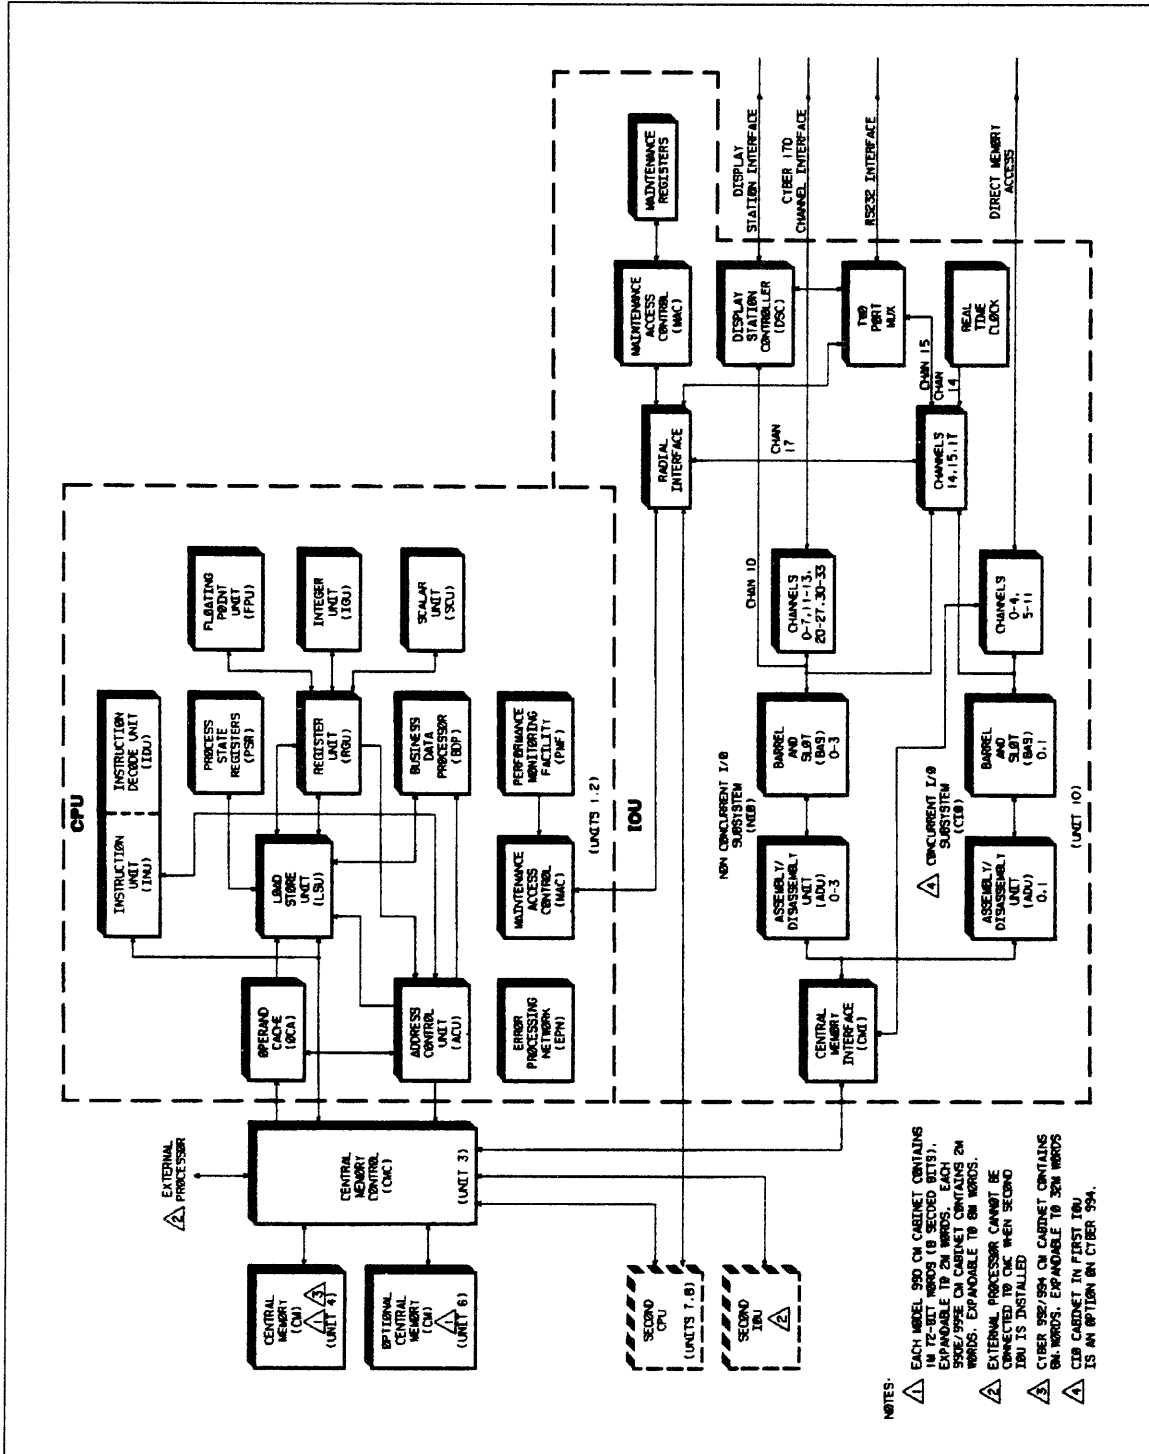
CPU

INSTRUCTION UNIT (INU)

INSTRUCTION DECODE UNIT (IDU)

PROCESS STATE REGISTERS (PSR)

REGISTER UNIT (RGU)

BUSINESS DATA PROCESSOR (BDP)

PERFORMANCE MONITORING FACILITY (PMF)

FLOATING POINT UNIT (FPU)

INTEGER UNIT (IGU)

SCALAR UNIT (SCU)

OPERAND CACHE (OCA)

LOAD STORE UNIT (LSU)

ADDRESS CONTROL UNIT (ACU)

ERROR PROCESSING NETWORK (EPN)

MAINTENANCE ACCESS CONTROL (MAC)

(UNITS 1,2)

IOU

RADIAL INTERFACE

MAINTENANCE ACCESS CONTROL (MAC)

MAINTENANCE REGISTERS

DISPLAY STATION CONTROLLER (DSC)

DISPLAY STATION INTERFACE

CYBER 170 CHANNEL INTERFACE

RS232 INTERFACE

DIRECT MEMORY ACCESS

TWO PORT MUX

REAL TIME CLOCK

CHAN 15

CHAN 14

CHAN 17

CHANNELS 14,15,17

CHAN 10

CHANNELS 0-7,11-13, 20-27,30-33

CHANNELS 0-4, 5-11

NON CONCURRENT I/O SUBSYSTEM (NIO)

BARREL AND SLOT (BAS) 0-3

ASSEMBLY/ DISASSEMBLY UNIT (ADU) 0-3

4 CONCURRENT I/O SUBSYSTEM (CIO)

BARREL AND SLOT (BAS) 0,1

ASSEMBLY/ DISASSEMBLY UNIT (ADU) 0,1

CENTRAL MEMORY INTERFACE (CMI)

(UNIT 10)

2 EXTERNAL PROCESSOR

CENTRAL MEMORY CONTROL (CMC)

(UNIT 3)

CENTRAL MEMORY (CM) 1 3 (UNIT 4)

OPTIONAL CENTRAL MEMORY (CM) 1 (UNIT 6)

SECOND CPU (UNITS 7,8)

SECOND IOU 2

NOTES:

1 EACH MODEL 990 CM CABINET CONTAINS 1M 72-BIT WORDS (8 SECDED BITS). EXPANDABLE TO 2M WORDS. EACH 990E/995E CM CABINET CONTAINS 2M WORDS. EXPANDABLE TO 8M WORDS.

2 EXTERNAL PROCESSOR CANNOT BE CONNECTED TO CMC WHEN SECOND IOU IS INSTALLED

3 CYBER 992/994 CM CABINET CONTAINS 8M WORDS. EXPANDABLE TO 32M WORDS

4 CIO CABINET IN FIRST IOU IS AN OPTION ON CYBER 994.